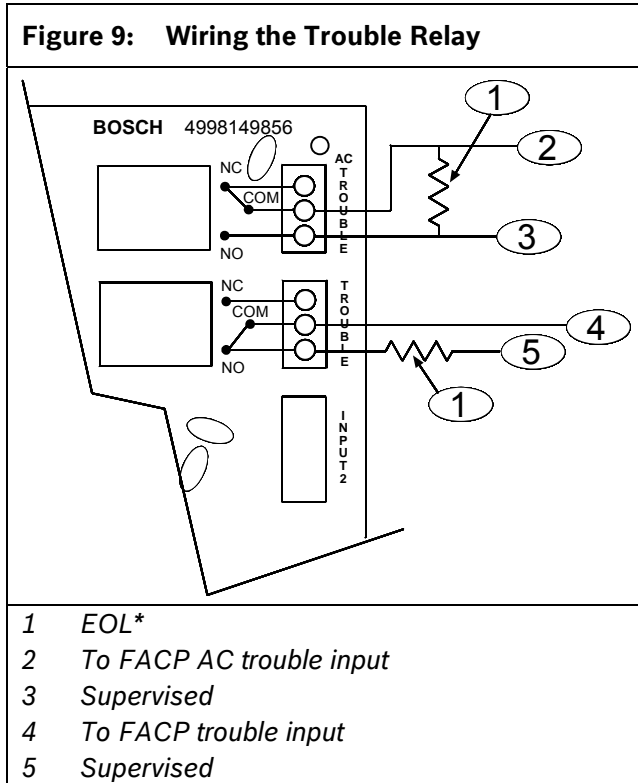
Figure 9: Wiring the Trouble Relay

BOSCH 4998149856

NC
COM
NO
AC TROUBLE

NC
COM
NO
TROUBLE

INPUT 2

1
2
3
4
5
1

1 EOL*
2 To FACP AC trouble input
3 Supervised
4 To FACP trouble input
5 Supervised